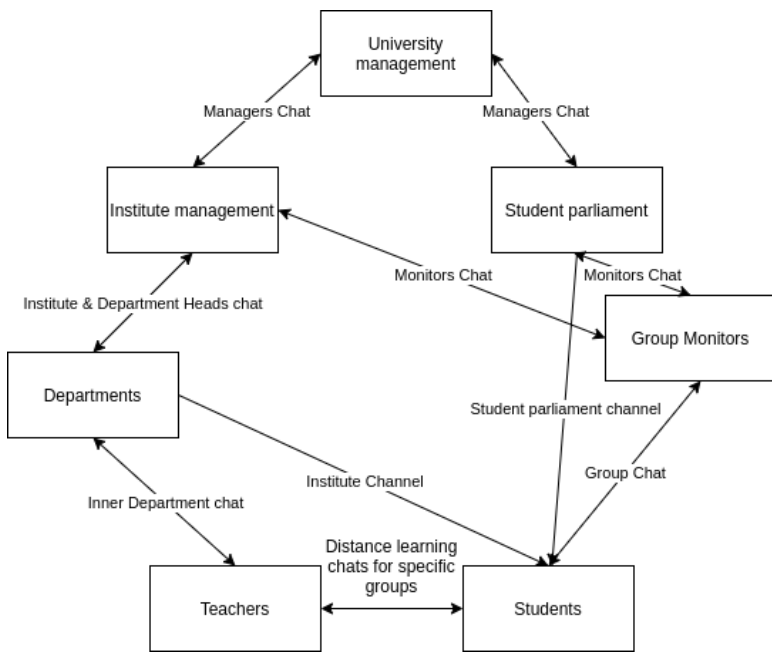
University management

Managers Chat

Managers Chat

Institute management

Student parliament

Monitors Chat

Monitors Chat

Institute & Department Heads chat

Group Monitors

Departments

Student parliament channel

Group Chat

Institute Channel

Inner Department chat

Distance learning chats for specific groups

Teachers

Students